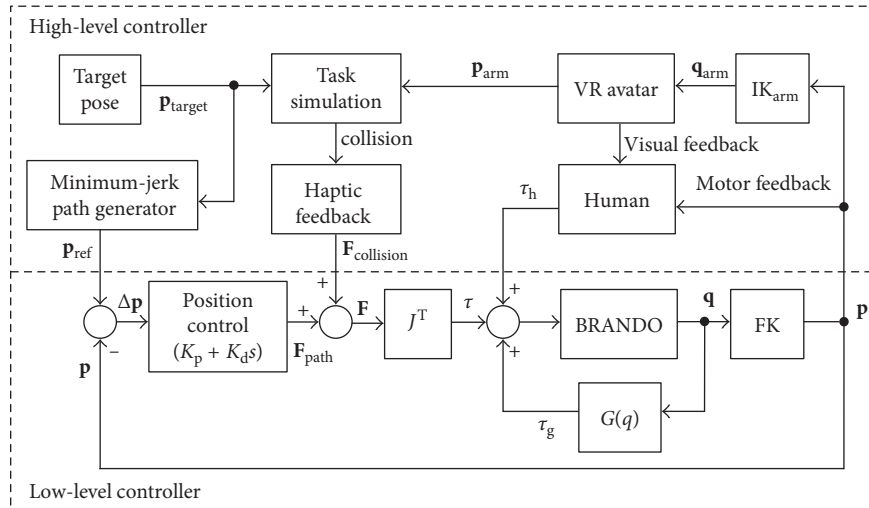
High-level controller

Target pose

$\mathbf{p}_{\text{target}}$

Task simulation

$\mathbf{p}_{\text{arm}}$

VR avatar

$\mathbf{q}_{\text{arm}}$

$\text{IK}_{\text{arm}}$

collision

Visual feedback

Minimum-jerk path generator

Haptic feedback

$\tau_{\text{h}}$

Human

Motor feedback

$\mathbf{p}_{\text{ref}}$

$\mathbf{F}_{\text{collision}}$

+

$\Delta\mathbf{p}$

Position control $(K_{\text{p}} + K_{\text{d}}s)$

+

$\mathbf{F}$

$J^{\text{T}}$

$\tau$

+

BRANDO

$\mathbf{q}$

FK

$\mathbf{p}$

$\mathbf{p}$

−

$\mathbf{F}_{\text{path}}$

+

$\tau_{\text{g}}$

$G(q)$

Low-level controller